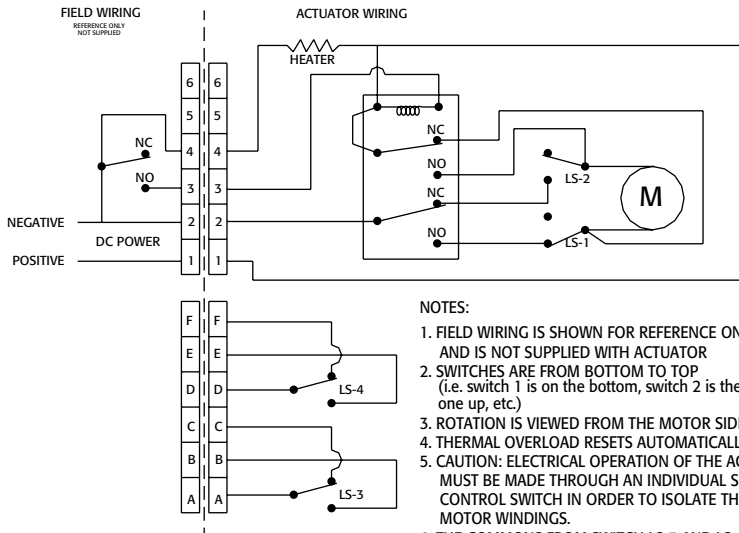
FIELD WIRING
REFERENCE ONLY
NOT SUPPLIED

ACTUATOR WIRING

HEATER

6 6
5 5
NC
4 4
NO
3 3
NEGATIVE
2 2
DC POWER
POSITIVE
1 1

NC
NO
NC
NO
LS-2
M
LS-1

F F
E E
D D
LS-4
C C
B B
A A
LS-3

NOTES:

1. FIELD WIRING IS SHOWN FOR REFERENCE ON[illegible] AND IS NOT SUPPLIED WITH ACTUATOR
2. SWITCHES ARE FROM BOTTOM TO TOP (i.e. switch 1 is on the bottom, switch 2 is the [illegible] one up, etc.)
3. ROTATION IS VIEWED FROM THE MOTOR SID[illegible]
4. THERMAL OVERLOAD RESETS AUTOMATICALL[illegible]
5. CAUTION: ELECTRICAL OPERATION OF THE AC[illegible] MUST BE MADE THROUGH AN INDIVIDUAL S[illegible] CONTROL SWITCH IN ORDER TO ISOLATE TH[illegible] MOTOR WINDINGS.
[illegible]